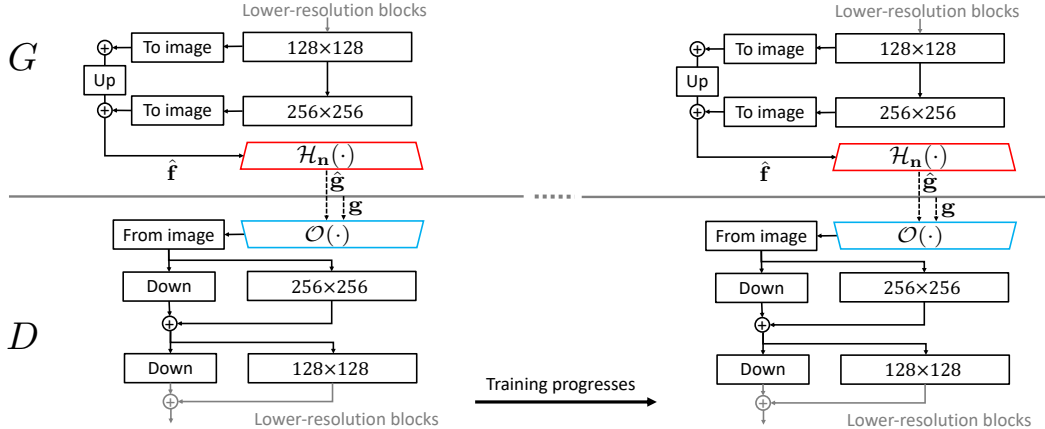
$G$

Lower-resolution blocks

To image

128×128

Up

To image

256×256

$\hat{\mathbf{f}}$

$\mathcal{H}_{\mathbf{n}}(\cdot)$

$\hat{\mathbf{g}}$

$\mathbf{g}$

From image

$\mathcal{O}(\cdot)$

Down

256×256

$D$

Down

128×128

Lower-resolution blocks

Lower-resolution blocks

To image

128×128

Up

To image

256×256

$\hat{\mathbf{f}}$

$\mathcal{H}_{\mathbf{n}}(\cdot)$

$\hat{\mathbf{g}}$

$\mathbf{g}$

From image

$\mathcal{O}(\cdot)$

Down

256×256

Down

128×128

Training progresses

Lower-resolution blocks